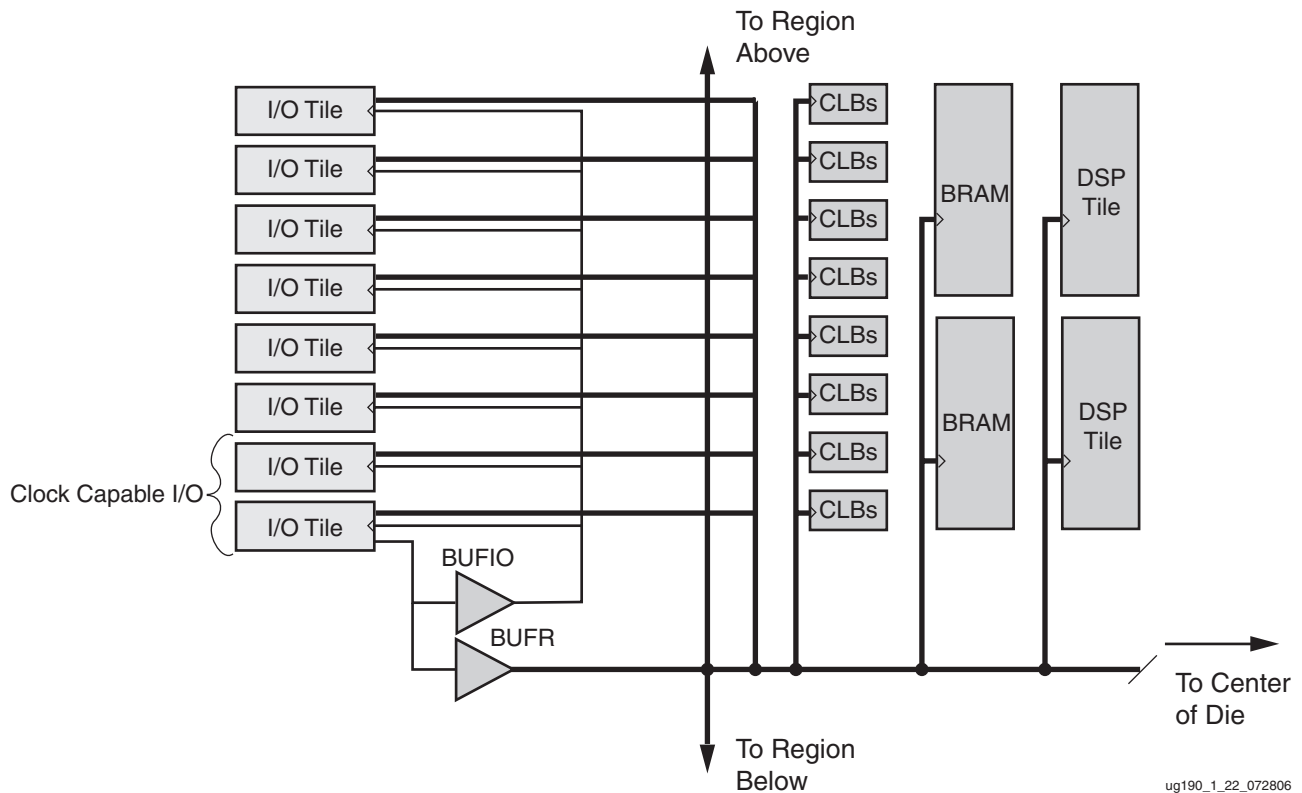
To Region Above

I/O Tile
I/O Tile
I/O Tile
I/O Tile
I/O Tile
I/O Tile
I/O Tile
I/O Tile

Clock Capable I/O

CLBs
CLBs
CLBs
CLBs
CLBs
CLBs
CLBs
CLBs

BRAM
BRAM

DSP Tile
DSP Tile

BUFIO
BUFR

To Center of Die

To Region Below

ug190_1_22_072806